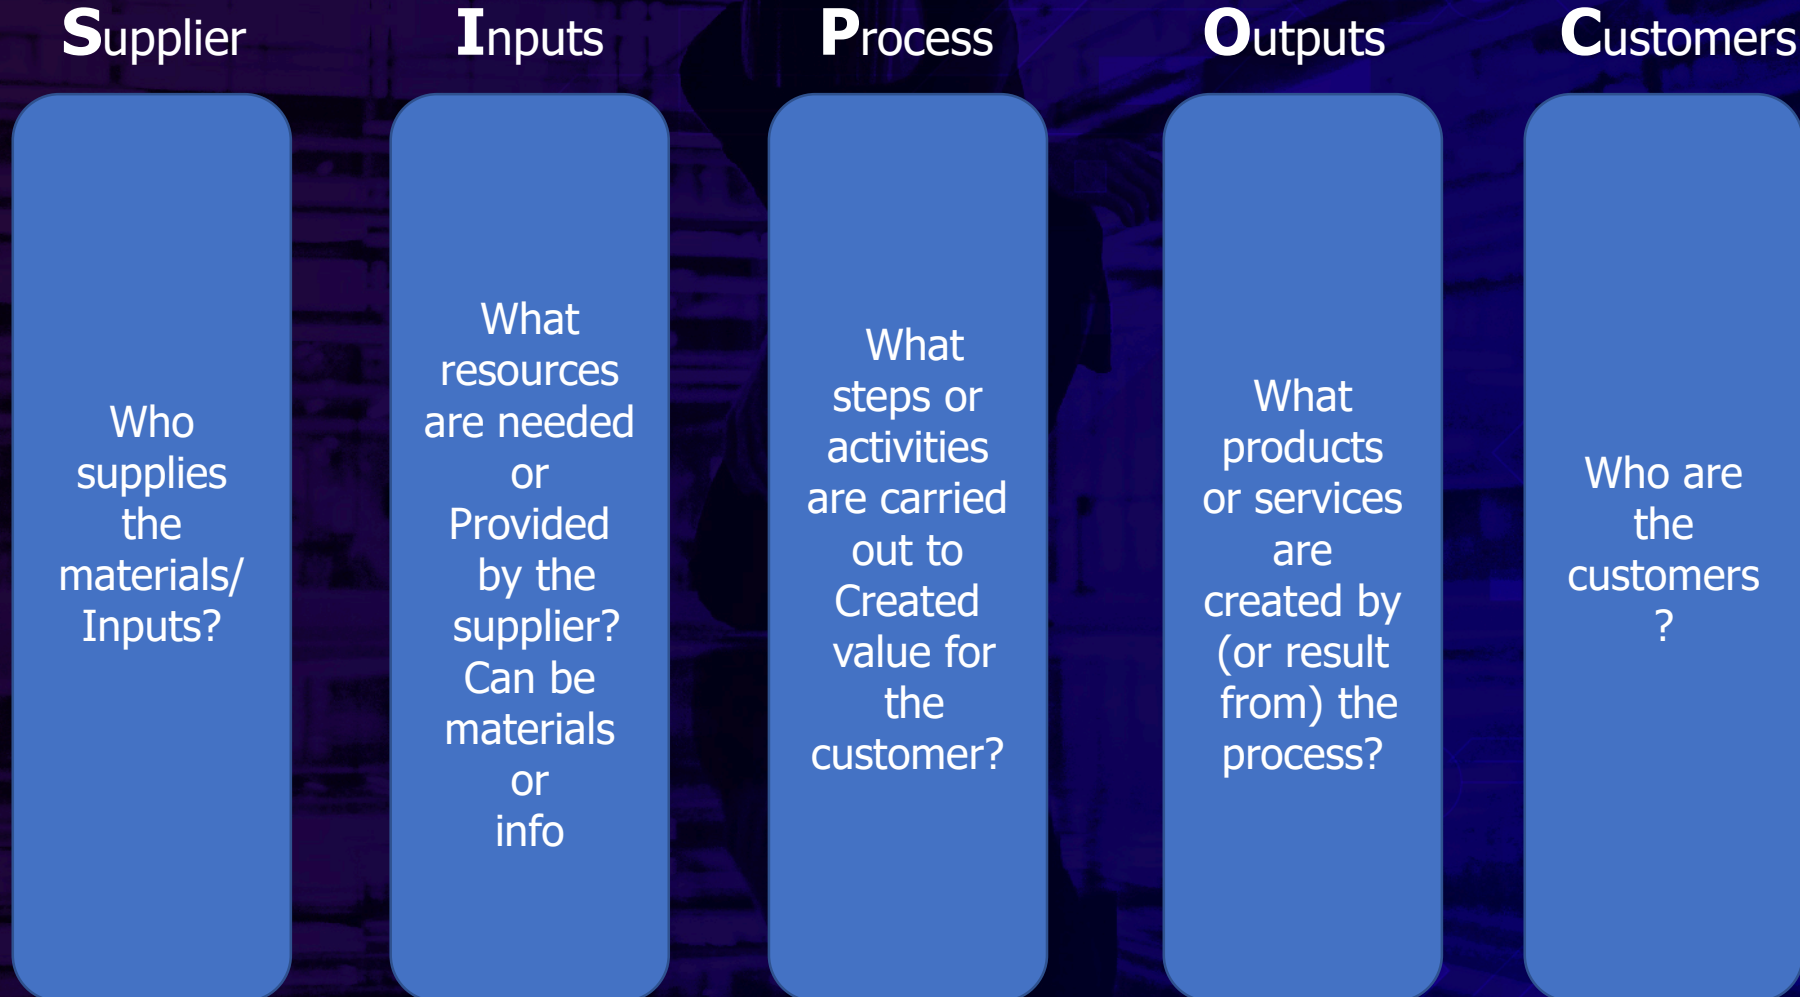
Supplier

Who supplies the materials/ Inputs?

Inputs

What resources are needed or Provided by the supplier? Can be materials or info

Process

What steps or activities are carried out to Created value for the customer?

Outputs

What products or services are created by (or result from) the process?

Customers

Who are the customers ?